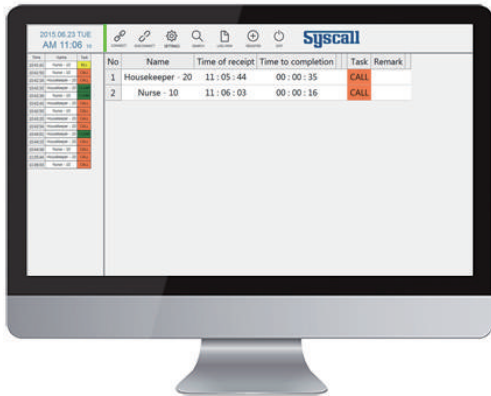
2015.06.23 TUE
AM 11:06 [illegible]

CONNECT DISCONNECT SETTING SEARCH LOG VIEW REGISTER OFF

Syscall

| No | Name | Time of receipt | Time to completion | Task | Remark |
|---|---|---|---|---|---|
| 1 | Housekeeper - 20 | 11 : 05 : 44 | 00 : 00 : 35 | CALL | |
| 2 | Nurse - 10 | 11 : 06 : 03 | 00 : 00 : 16 | CALL | |

| Time | Name | Task |
|---|---|---|
| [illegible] | Nurse - 10 | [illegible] |
| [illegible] | Housekeeper - 20 | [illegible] |
| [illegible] | Housekeeper - 20 | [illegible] |
| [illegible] | Nurse - 10 | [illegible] |
| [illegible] | Housekeeper - 20 | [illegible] |
| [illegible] | Nurse - 10 | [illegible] |
| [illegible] | Housekeeper - 20 | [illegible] |
| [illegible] | Housekeeper - 20 | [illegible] |
| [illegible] | Housekeeper - 20 | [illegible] |
| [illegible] | Housekeeper - 20 | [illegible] |
| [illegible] | Housekeeper - 20 | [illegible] |
| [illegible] | Nurse - 10 | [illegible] |
| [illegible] | Housekeeper - 20 | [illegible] |
| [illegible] | Nurse - 10 | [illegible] |